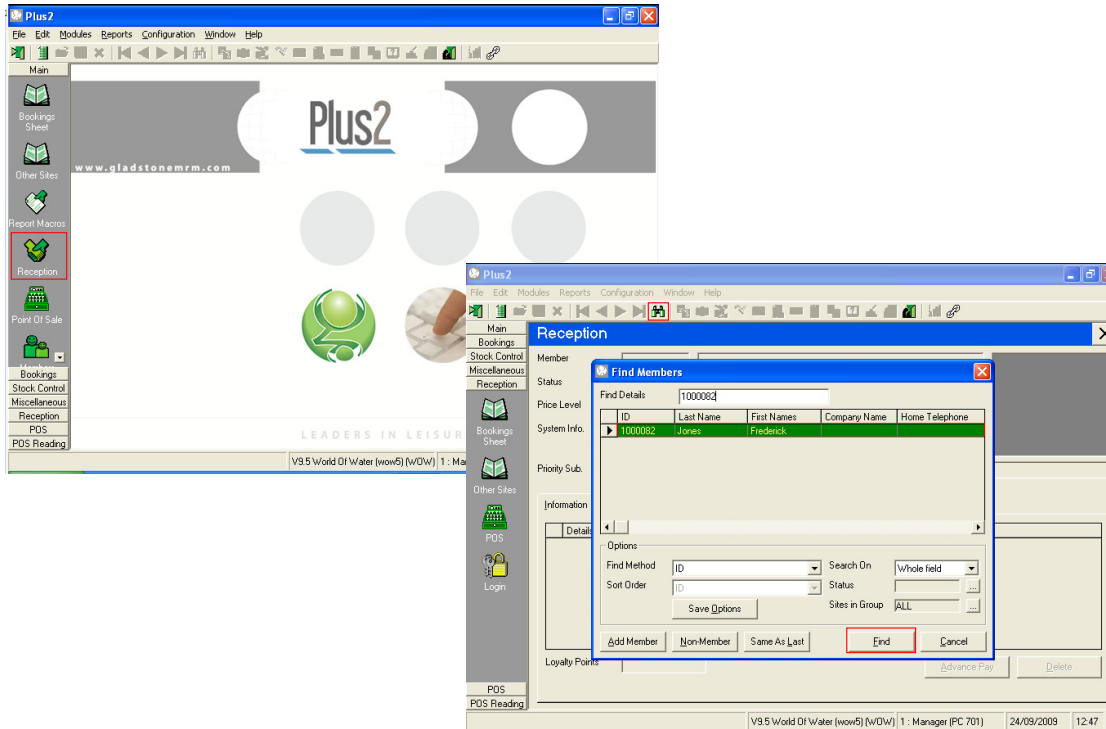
Plus2

File Edit Modules Reports Configuration Window Help

Main

Bookings Sheet

Other Sites

Report Macros

Reception

Point Of Sale

Bookings
Stock Control
Miscellaneous
Reception
POS
POS Reading

www.gladstonemrm.com

Plus2

LEADERS IN LEISUR

V9.5 World Of Water (wow5) (WOW) 1 : Ma

Plus2

File Edit Modules Reports Configuration Window Help

Main
Bookings
Stock Control
Miscellaneous
Reception

Bookings Sheet

Other Sites

POS

Login

POS
POS Reading

Reception

Member
Status
Price Level
System Info.
Priority Sub.
Information
Details
Loyalty Points

Advance Pay
Delete

Find Members

Find Details 1000082

| ID | Last Name | First Names | Company Name | Home Telephone |
|---|---|---|---|---|
| 1000082 | Jones | Frederick | | |

Options
Find Method ID
Sort Order ID
Save Options
Search On Whole field
Status
Sites in Group ALL

Add Member
Non-Member
Same As Last
Find
Cancel

V9.5 World Of Water (wow5) (WOW) 1 : Manager (PC 701) 24/09/2009 12:47